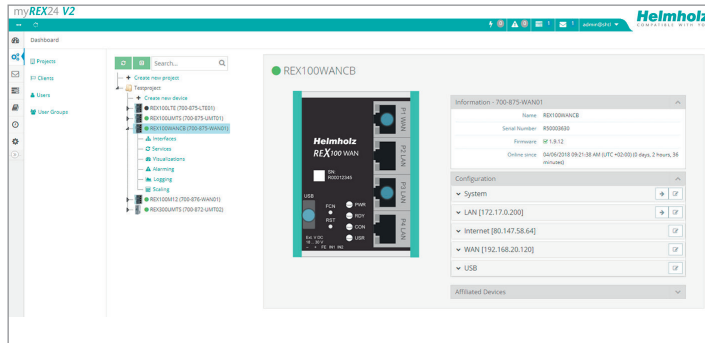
myREX24 V2

0 0 1 1 admin@chrl

Helmholz
COMPATIBLE WITH YOU

Dashboard

Projects
Clients
Users
User Groups

Search...

Create new project
Testproject
Create new device
REX100LTE (700-875-LTE01)
REX100UMTS (700-875-UMT01)
REX100WANCB (700-875-WAN01)
Interfaces
Services
Visualizations
Alarming
Logging
Scaling
REX300M12 (700-876-WAN01)
REX300UMTS (700-872-UMT02)

REX100WANCB

Helmholz
REX100 WAN
SN
R00012345
USB
FCN
RST
PWR
RDY
CON
USR
P1 WAN
P2 LAN
P3 LAN
P4 LAN

Information - 700-875-WAN01

| | |
|---|---|
| Name | REX100WANCB |
| Serial Number | R50003630 |
| Firmware | 9.1.9.12 |
| Online since | 04/06/2018 09:21:38 AM (UTC +02:00) (0 days, 2 hours, 36 minutes) |

Configuration

System
LAN [172.17.0.200]
Internet [80.147.58.64]
WAN [192.168.20.120]
USB

Affiliated Devices